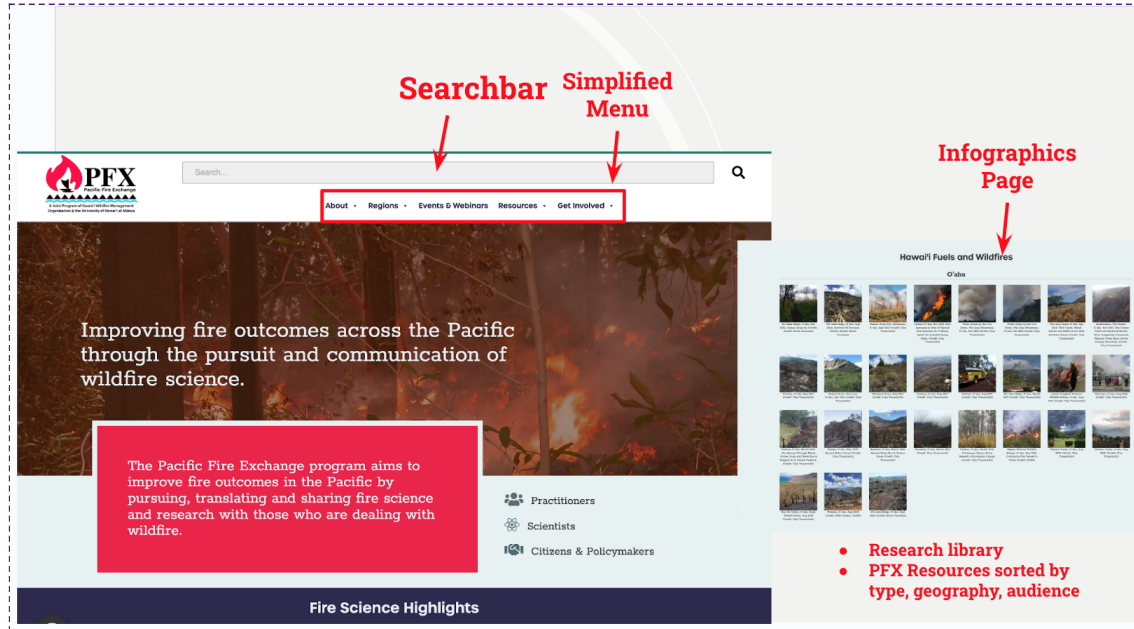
Searchbar

Simplified Menu

Infographics Page

PFX
Pacific Fire Exchange
A Joint Program of Hawai'i Wildfire Management Organization & the University of Hawai'i at Mānoa

Search...

About · Regions · Events & Webinars · Resources · Get Involved

Improving fire outcomes across the Pacific through the pursuit and communication of wildfire science.

The Pacific Fire Exchange program aims to improve fire outcomes in the Pacific by pursuing, translating and sharing fire science and research with those who are dealing with wildfire.

Practitioners

Scientists

Citizens & Policymakers

Fire Science Highlights

Hawai'i Fuels and Wildfires

O'ahu

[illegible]

- Research library
- PFX Resources sorted by type, geography, audience